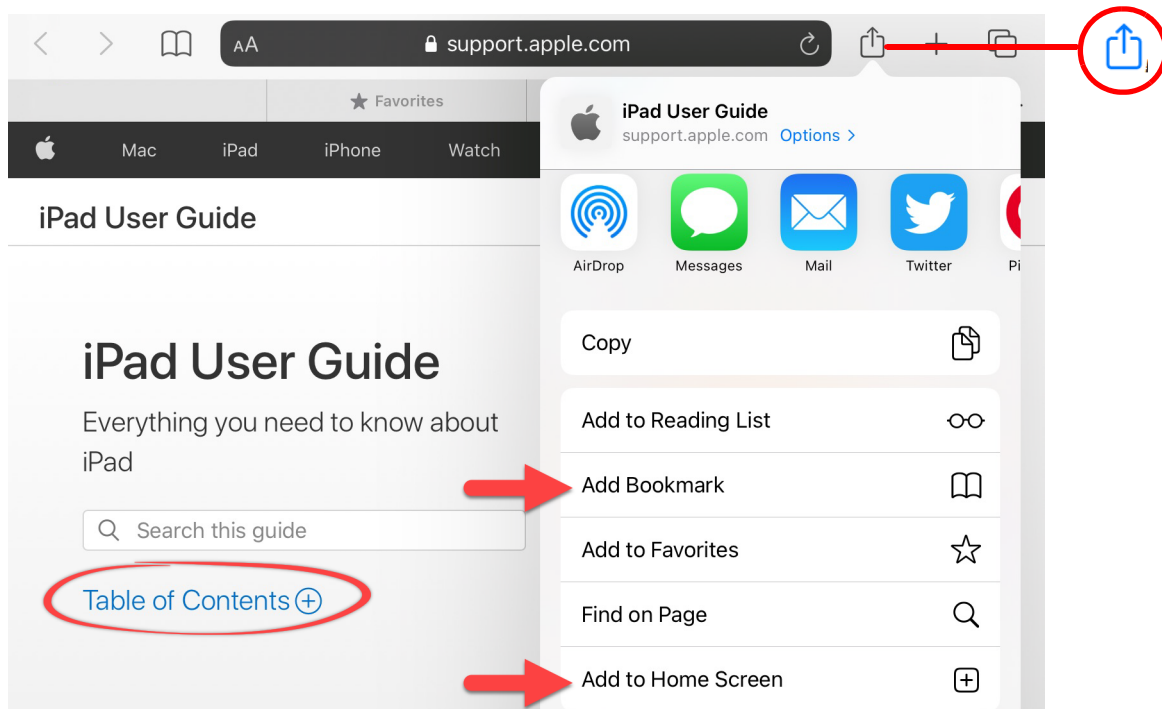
AA support.apple.com

Favorites

Mac iPad iPhone Watch

iPad User Guide

iPad User Guide
support.apple.com Options >

AirDrop Messages Mail Twitter Pi

iPad User Guide

Everything you need to know about iPad

Search this guide

Table of Contents

Copy

Add to Reading List

Add Bookmark

Add to Favorites

Find on Page

Add to Home Screen